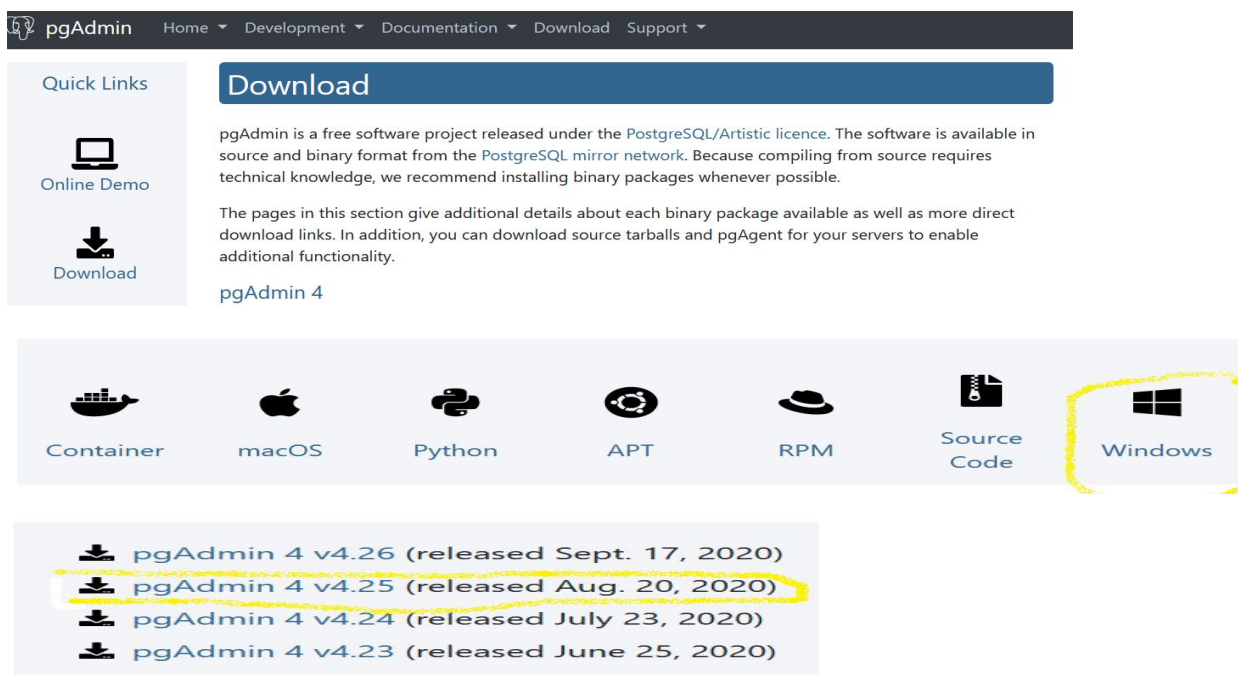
pgAdmin Home ▾ Development ▾ Documentation ▾ Download Support ▾

Quick Links

Online Demo

Download

Download

pgAdmin is a free software project released under the PostgreSQL/Artistic licence. The software is available in source and binary format from the PostgreSQL mirror network. Because compiling from source requires technical knowledge, we recommend installing binary packages whenever possible.

The pages in this section give additional details about each binary package available as well as more direct download links. In addition, you can download source tarballs and pgAgent for your servers to enable additional functionality.

pgAdmin 4

Container macOS Python APT RPM Source Code Windows

pgAdmin 4 v4.26 (released Sept. 17, 2020)
pgAdmin 4 v4.25 (released Aug. 20, 2020)
pgAdmin 4 v4.24 (released July 23, 2020)
pgAdmin 4 v4.23 (released June 25, 2020)